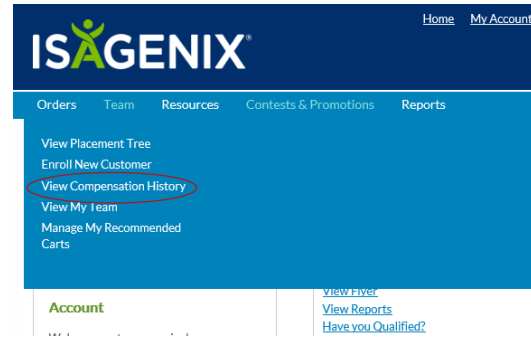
ISAGENIX®

Home My Account

Orders Team Resources Contests & Promotions Reports

View Placement Tree
Enroll New Customer
View Compensation History
View My Team
Manage My Recommended Carts

Account

View Flyer
View Reports
Have you Qualified?